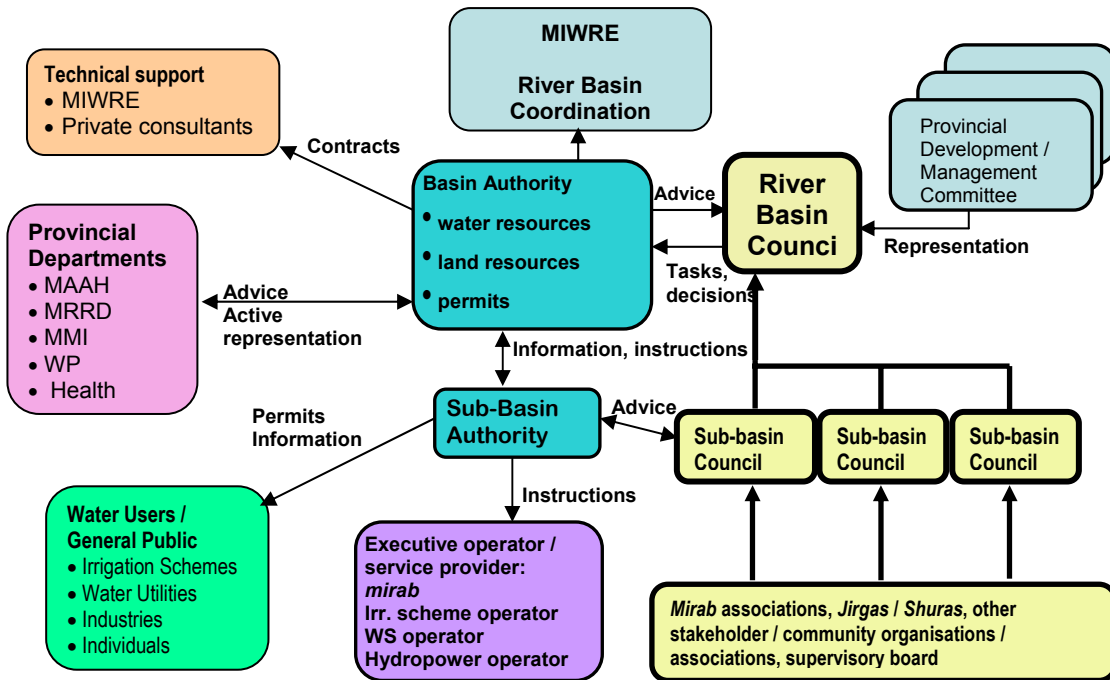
MIWRE

River Basin Coordination

Technical support
• MIWRE
• Private consultants

Contracts

Basin Authority
• water resources
• land resources
• permits

Advice

River Basin Counci

Provincial Development / Management Committee

Representation

Tasks, decisions

Provincial Departments
• MAAH
• MRRD
• MMI
• WP
• Health

Advice
Active representation

Information, instructions

Permits
Information

Sub-Basin Authority

Advice

Sub-basin Council

Sub-basin Council

Sub-basin Council

Instructions

Water Users / General Public
• Irrigation Schemes
• Water Utilities
• Industries
• Individuals

Executive operator / service provider: mirab
Irr. scheme operator
WS operator
Hydropower operator

Mirab associations, Jirgas / Shuras, other stakeholder / community organisations / associations, supervisory board